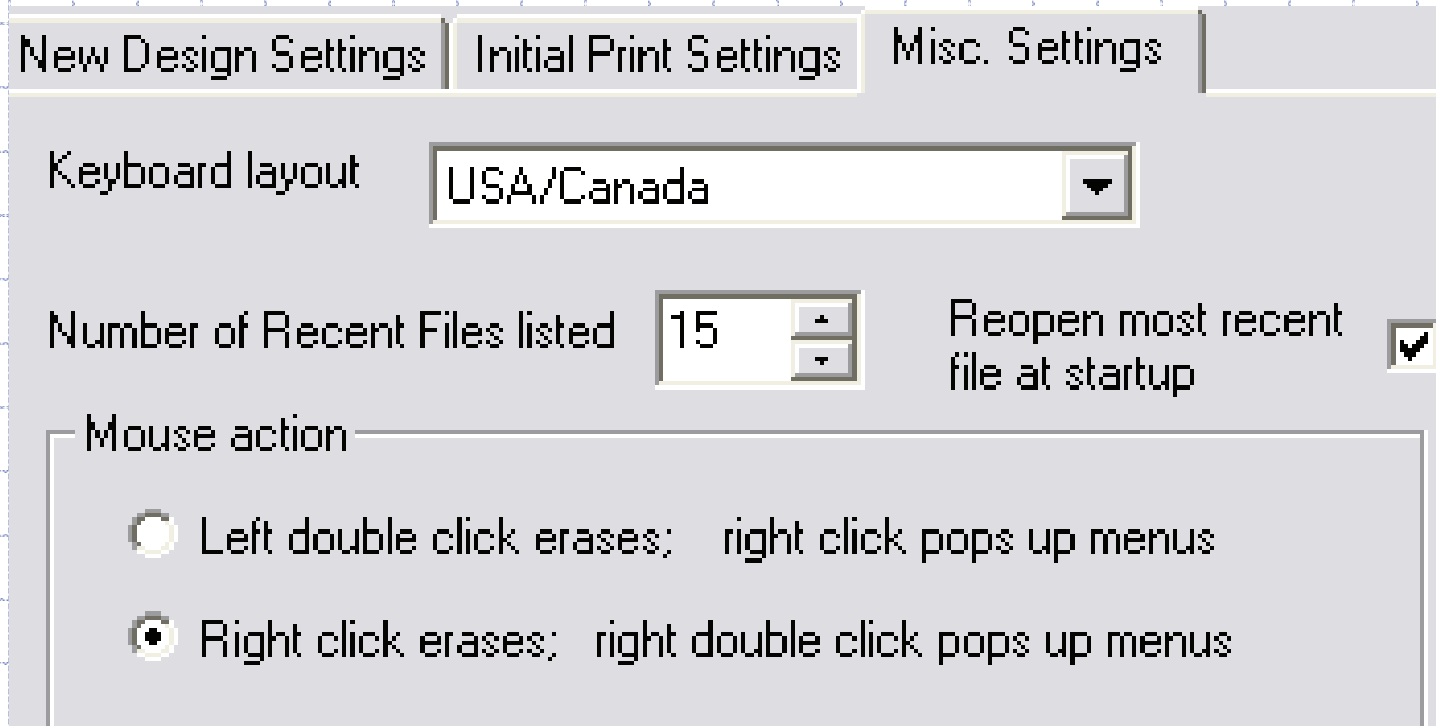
New Design Settings | Initial Print Settings | Misc. Settings

Keyboard layout USA/Canada

Number of Recent Files listed 15

Reopen most recent file at startup

Mouse action

Left double click erases; right click pops up menus

Right click erases; right double click pops up menus